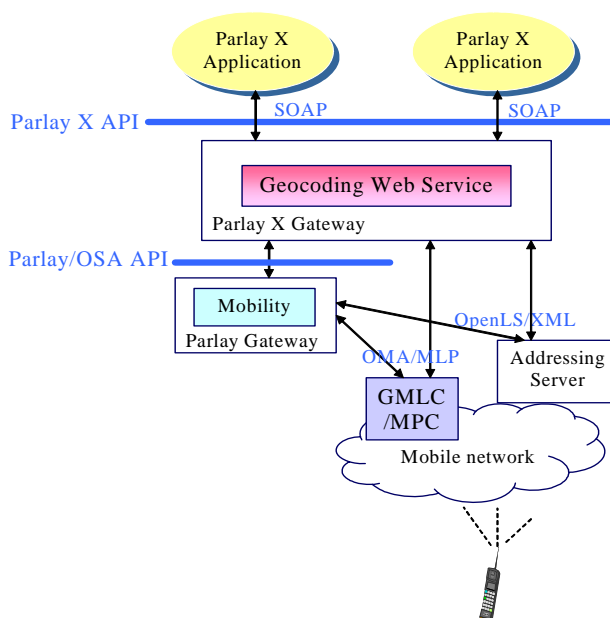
Parlay X Application

Parlay X Application

Parlay X API

SOAP

SOAP

Geocoding Web Service

Parlay X Gateway

Parlay/OSA API

Mobility

Parlay Gateway

OpenLS/XML

OMA/MLP

Addressing Server

GMLC /MPC

Mobile network